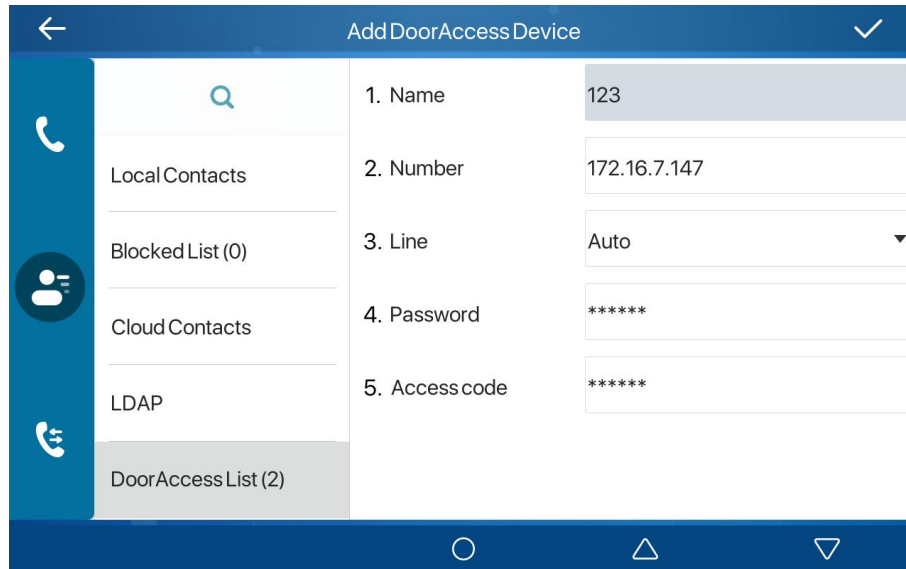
Add DoorAccess Device

Local Contacts

Blocked List (0)

Cloud Contacts

LDAP

DoorAccess List (2)

1. Name | 123

2. Number | 172.16.7.147

3. Line | Auto

4. Password | ******

5. Access code | ******